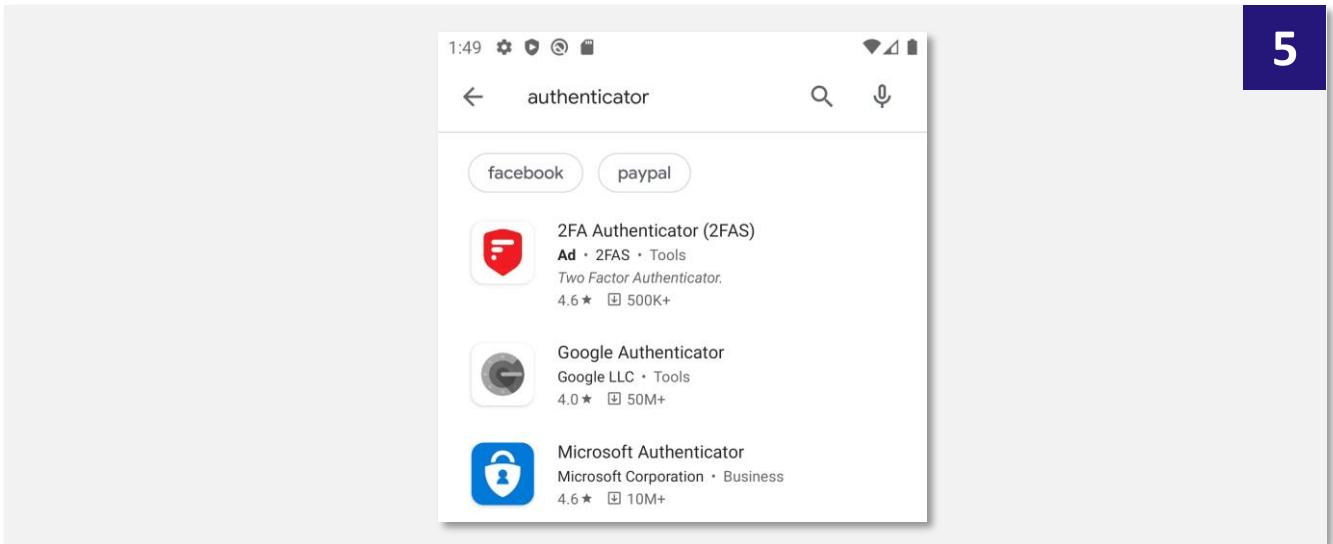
5

1:49

authenticator

facebook

paypal

2FA Authenticator (2FAS)
Ad • 2FAS • Tools
Two Factor Authenticator.
4.6 ★ 500K+

Google Authenticator
Google LLC • Tools
4.0 ★ 50M+

Microsoft Authenticator
Microsoft Corporation • Business
4.6 ★ 10M+